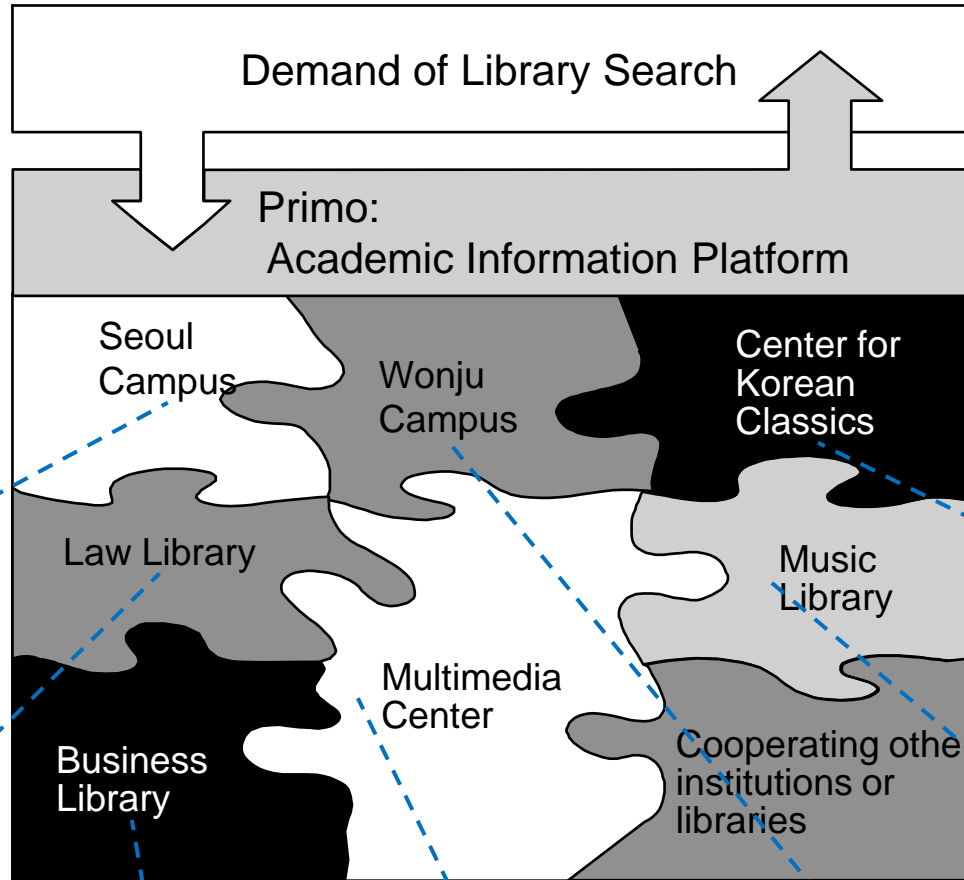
Demand of Library Search

Primo:
Academic Information Platform

Seoul Campus

Wonju Campus

Center for Korean Classics

Law Library

Music Library

Multimedia Center

Business Library

Cooperating othe institutions or libraries